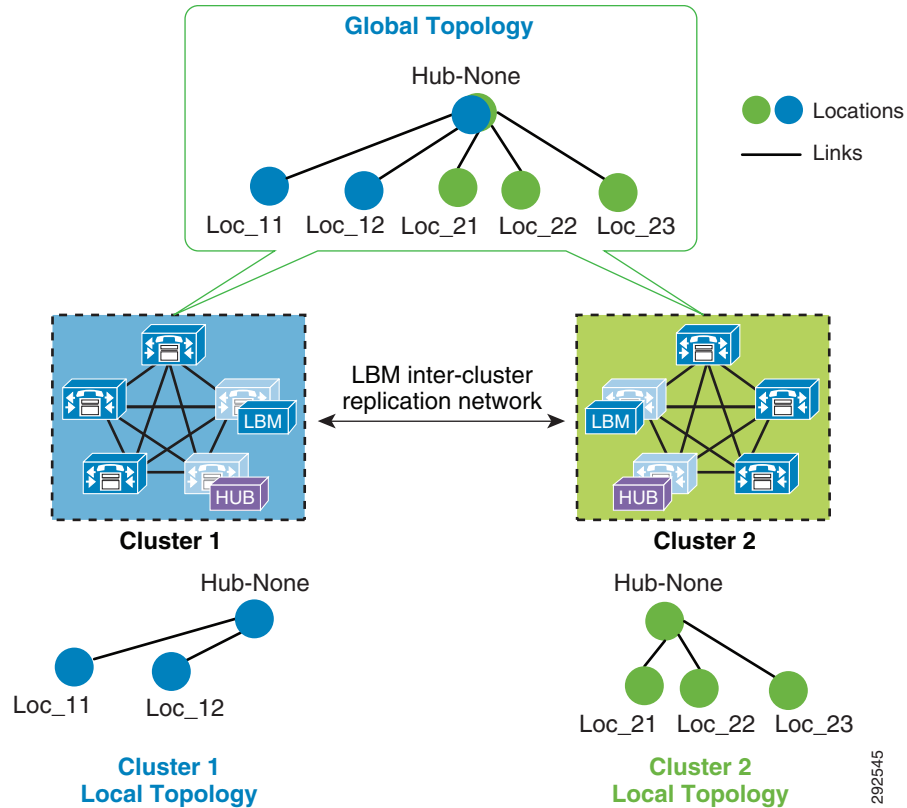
Global Topology

Hub-None

Loc_11 Loc_12 Loc_21 Loc_22 Loc_23

Locations

Links

LBM

LBM inter-cluster replication network

LBM

HUB

HUB

Cluster 1

Cluster 2

Hub-None

Loc_11 Loc_12

Hub-None

Loc_21 Loc_22 Loc_23

Cluster 1 Local Topology

Cluster 2 Local Topology

292545